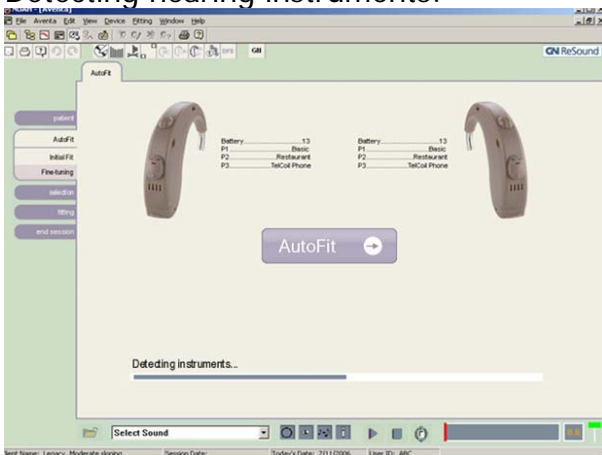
Detecting hearing instruments

File Aventa Edit View Device Fitting Window Help

GN ReSound

AutoFit

patient
AutoFit
Initial Fit
Fine-tuning
selection
fitting
end session

Battery..........................13
P1..............................Basic
P2.....................Restaurant
P3..................TelCoil Phone

Battery..........................13
P1..............................Basic
P2.....................Restaurant
P3..................TelCoil Phone

AutoFit

Detecting instruments...

Select Sound

Client Name: Legacy, Moderate sloping   Session Date:   Today's Date: 7/11/2006   User ID: ABC